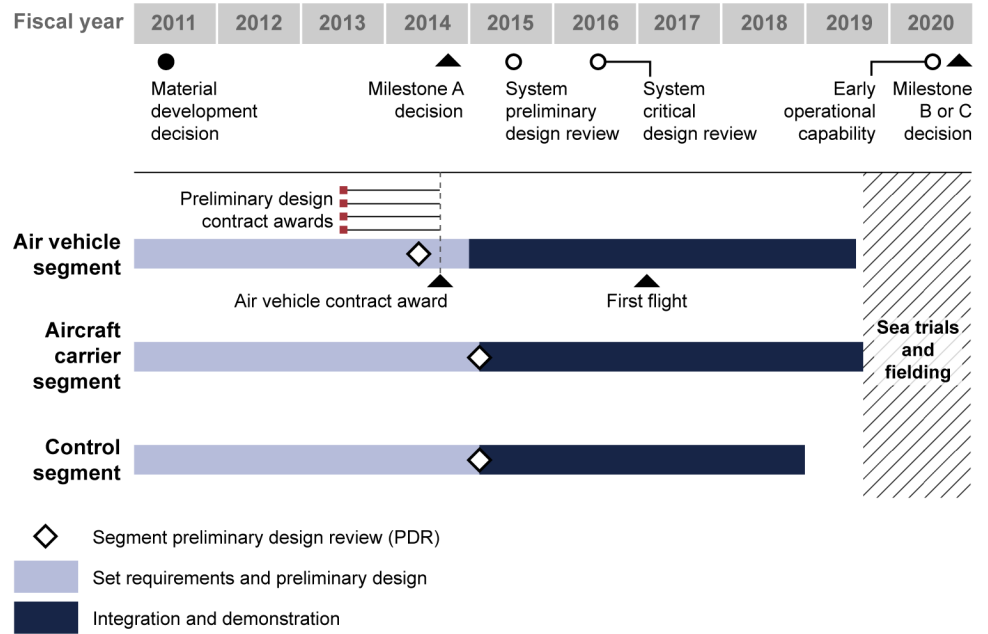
Fiscal year 2011 2012 2013 2014 2015 2016 2017 2018 2019 2020

Material development decision

Milestone A decision

System preliminary design review

System critical design review

Early operational capability

Milestone B or C decision

Preliminary design contract awards

Air vehicle segment

Air vehicle contract award

First flight

Aircraft carrier segment

Sea trials and fielding

Control segment

Segment preliminary design review (PDR)

Set requirements and preliminary design

Integration and demonstration